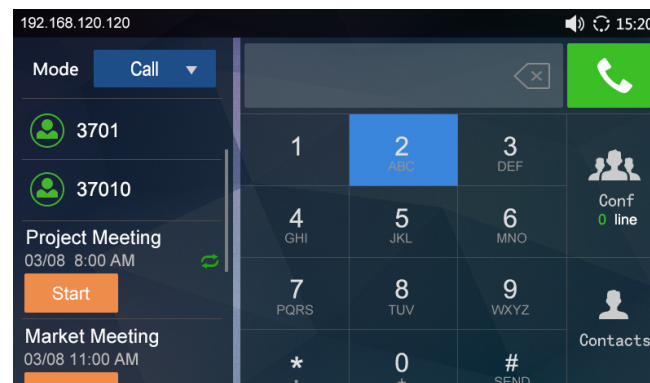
192.168.120.120

15:20

Mode Call

3701

37010

Project Meeting
03/08 8:00 AM

Start

Market Meeting
03/08 11:00 AM

| 1 | 2 ABC | 3 DEF |
|---|---|---|
| 4 GHI | 5 JKL | 6 MNO |
| 7 PQRS | 8 TUV | 9 WXYZ |
| * | 0 | # SEND |

Conf
0 line

Contacts